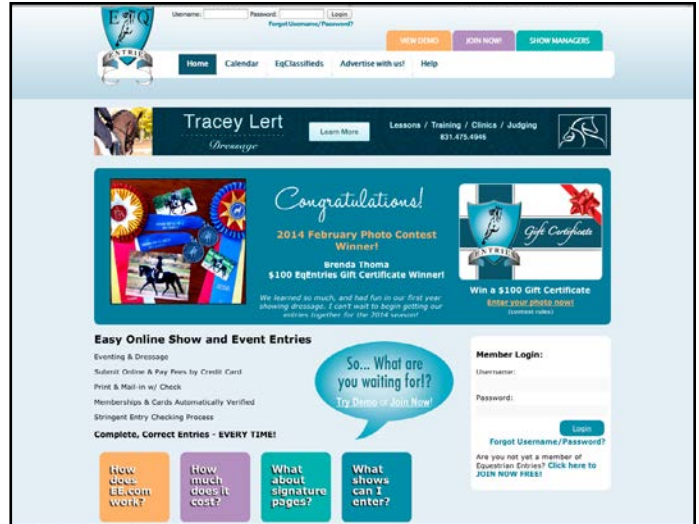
EQ
ENTRIES

Username: Password: Login
Forgot Username/Password?

VIEW DEMO JOIN NOW! SHOW MANAGERS

Home Calendar EqClassifieds Advertise with us! Help

Tracey Lert
Dressage
Learn More
Lessons / Training / Clinics / Judging
831.475.4946

Congratulations!
2014 February Photo Contest Winner!
Brenda Thoma
$100 EqEntries Gift Certificate Winner!
We learned so much, and had fun in our first year showing dressage. I can't wait to begin getting our entries together for the 2014 season!

ENTRIES
Gift Certificate
Win a $100 Gift Certificate
Enter your photo now!
(contest rules)

Easy Online Show and Event Entries
Eventing & Dressage
Submit Online & Pay Fees by Credit Card
Print & Mail-in w/ Check
Memberships & Cards Automatically Verified
Stringent Entry Checking Process
Complete, Correct Entries - EVERY TIME!

So... What are you waiting for!?
Try Demo or Join Now!

Member Login:
Username:
Password:
Login
Forgot Username/Password?
Are you not yet a member of Equestrian Entries? Click here to JOIN NOW FREE!

How does EE.com work?
How much does it cost?
What about signature pages?
What shows can I enter?